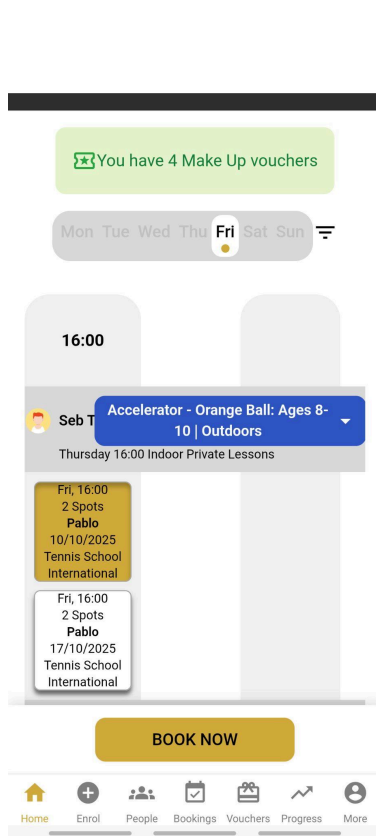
You have 4 Make Up vouchers

Mon Tue Wed Thu Fri Sat Sun

16:00

Seb T

Accelerator - Orange Ball: Ages 8-10 | Outdoors

Thursday 16:00 Indoor Private Lessons

Fri, 16:00
2 Spots
Pablo
10/10/2025
Tennis School International

Fri, 16:00
2 Spots
Pablo
17/10/2025
Tennis School International

BOOK NOW

Home Enrol People Bookings Vouchers Progress More